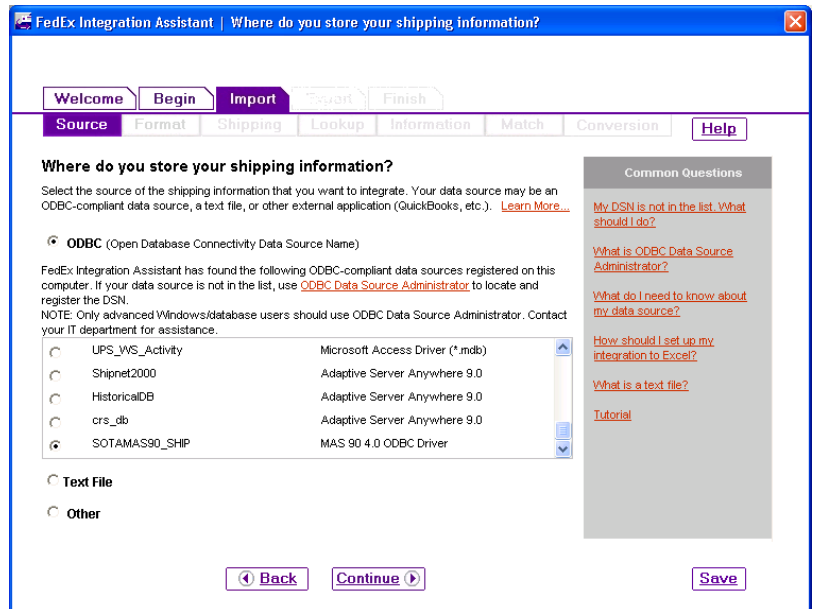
FedEx Integration Assistant | Where do you store your shipping information?

Welcome Begin Import Export Finish

Source Format Shipping Lookup Information Match Conversion Help

Where do you store your shipping information?

Select the source of the shipping information that you want to integrate. Your data source may be an ODBC-compliant data source, a text file, or other external application (QuickBooks, etc.). Learn More...

ODBC (Open Database Connectivity Data Source Name)

FedEx Integration Assistant has found the following ODBC-compliant data sources registered on this computer. If your data source is not in the list, use ODBC Data Source Administrator to locate and register the DSN.
NOTE: Only advanced Windows/database users should use ODBC Data Source Administrator. Contact your IT department for assistance.

| | | |
|---|---|---|
| ○ | UPS_WS_Activity | Microsoft Access Driver (*.mdb) |
| ○ | Shipnet2000 | Adaptive Server Anywhere 9.0 |
| ○ | HistoricalDB | Adaptive Server Anywhere 9.0 |
| ○ | crs_db | Adaptive Server Anywhere 9.0 |
| ● | SOTAMAS90_SHIP | MAS 90 4.0 ODBC Driver |

Text File

Other

Common Questions

My DSN is not in the list. What should I do?

What is ODBC Data Source Administrator?

What do I need to know about my data source?

How should I set up my integration to Excel?

What is a text file?

Tutorial

Back Continue Save